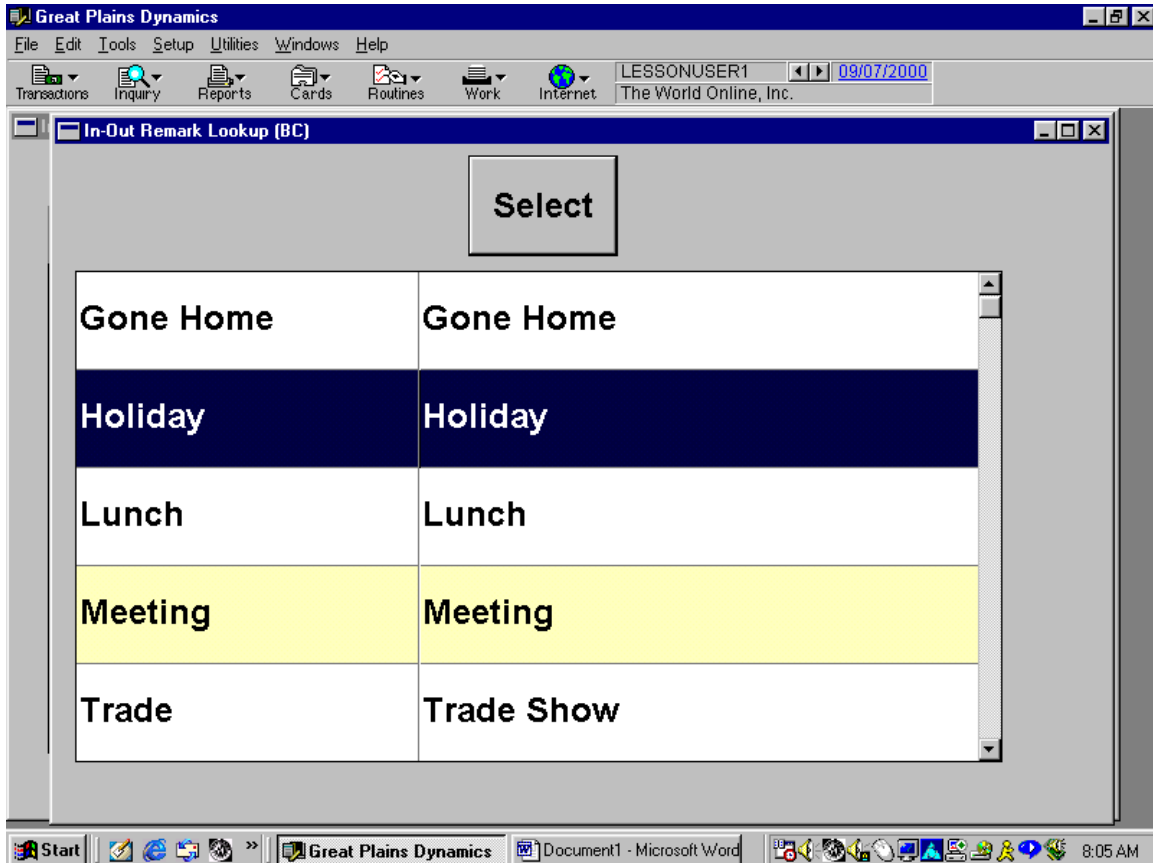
Great Plains Dynamics

File Edit Tools Setup Utilities Windows Help

Transactions Inquiry Reports Cards Routines Work Internet

LESSONUSER1 09/07/2000
The World Online, Inc.

In-Out Remark Lookup (BC)

Select

| Gone Home | Gone Home |
|---|---|
| Holiday | Holiday |
| Lunch | Lunch |
| Meeting | Meeting |
| Trade | Trade Show |

Start Great Plains Dynamics Document1 - Microsoft Word 8:05 AM